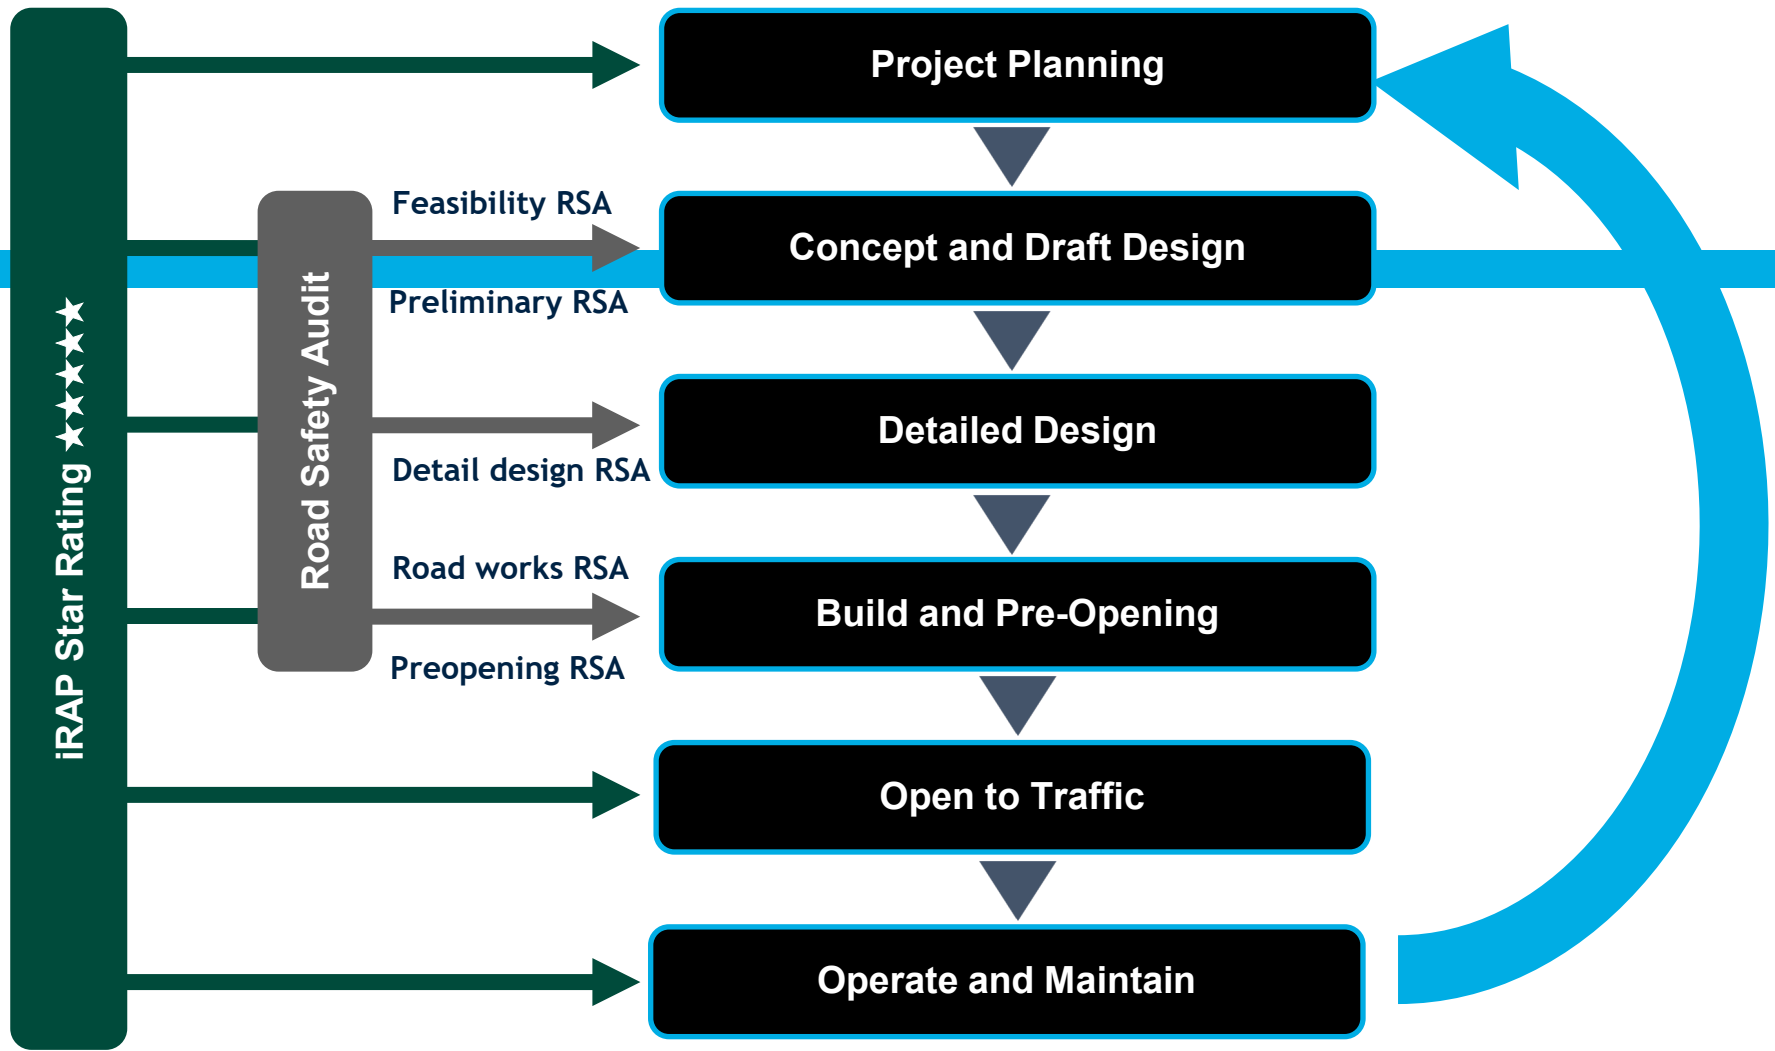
iRAP Star Rating ★★★★★

Road Safety Audit

Project Planning

Feasibility RSA

Concept and Draft Design

Preliminary RSA

Detailed Design

Detail design RSA

Road works RSA

Build and Pre-Opening

Preopening RSA

Open to Traffic

Operate and Maintain